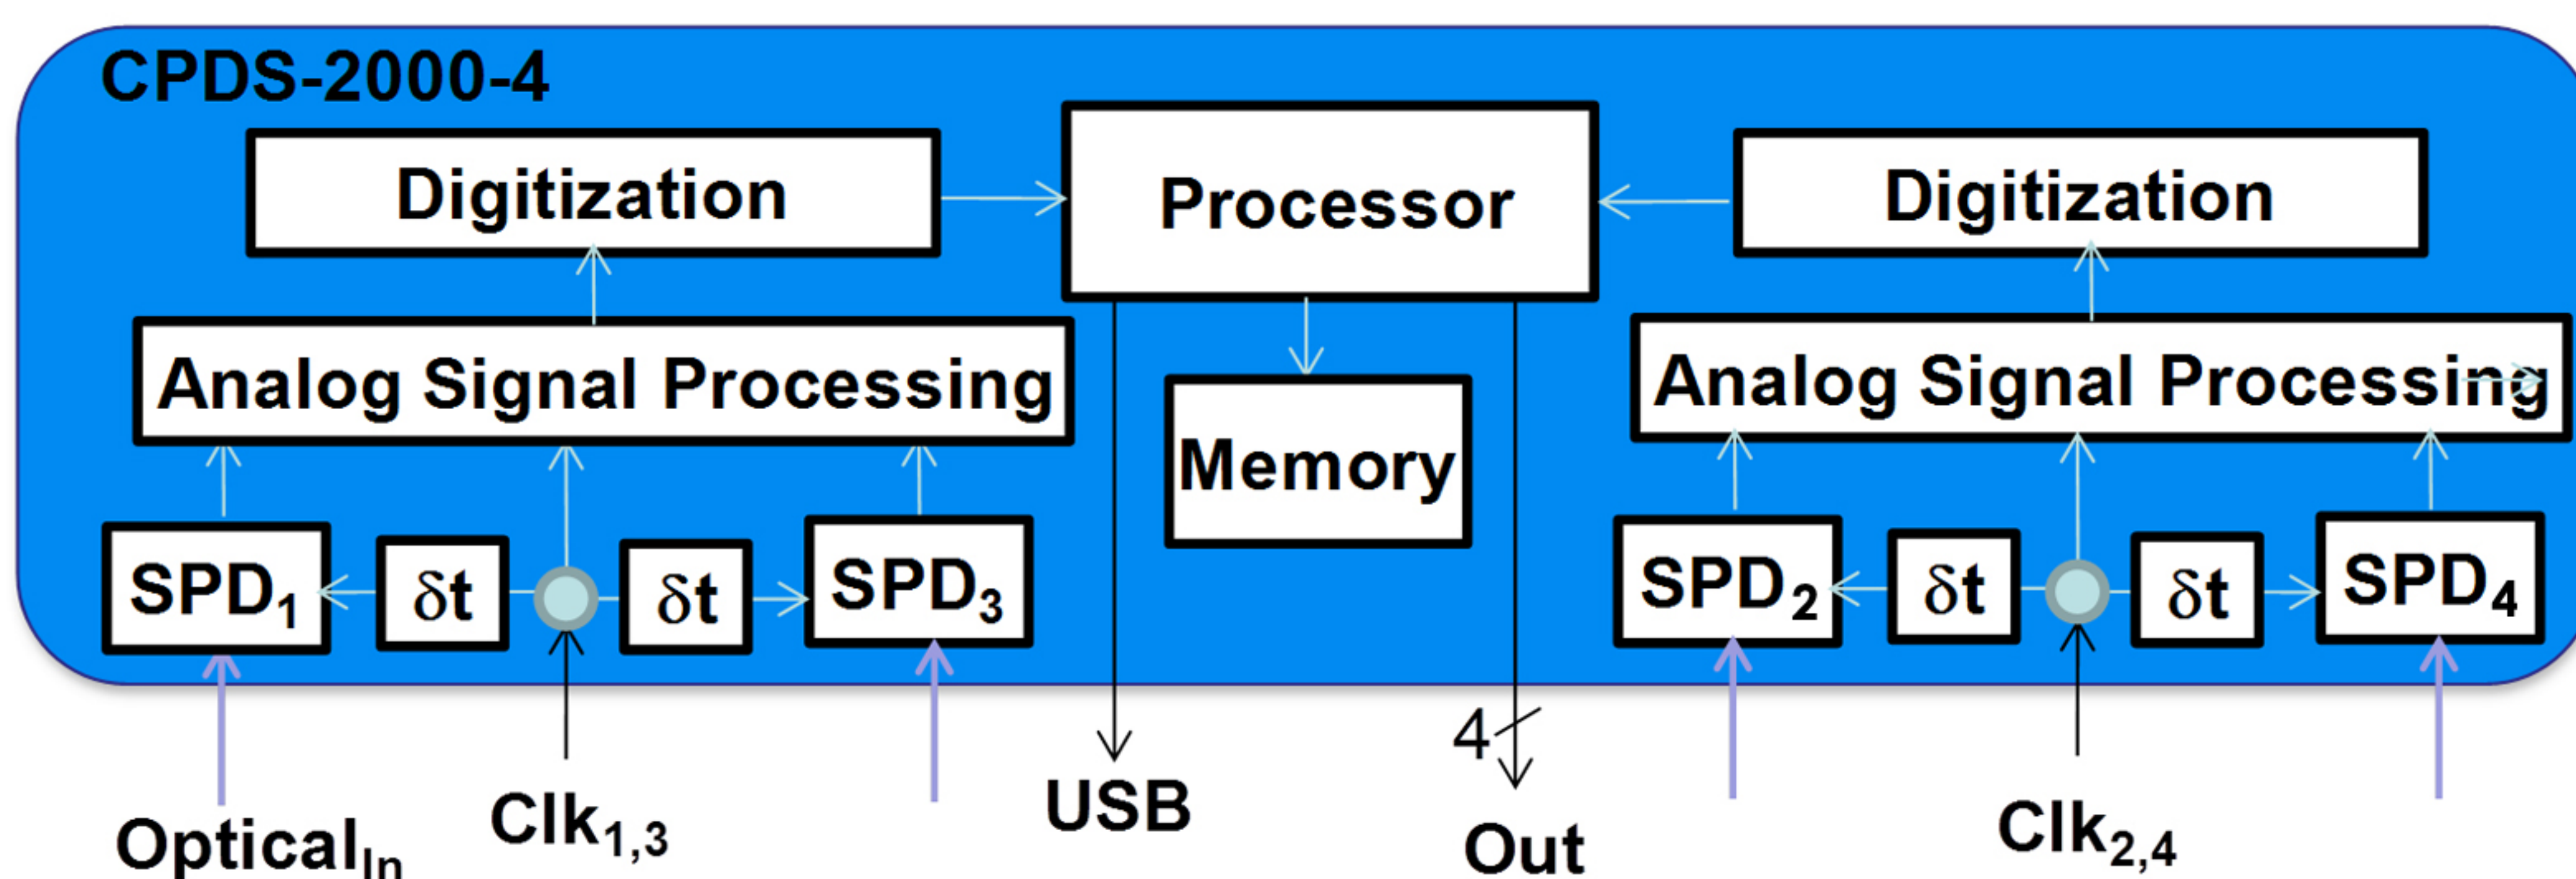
CPDS-2000-4

Digitization

Processor

Digitization

Analog Signal Processing

Memory

Analog Signal Processing

SPD$_1$ $\delta$t $\delta$t SPD$_3$

SPD$_2$ $\delta$t $\delta$t SPD$_4$

4

Optical$_{In}$

Clk$_{1,3}$

USB

Out

Clk$_{2,4}$